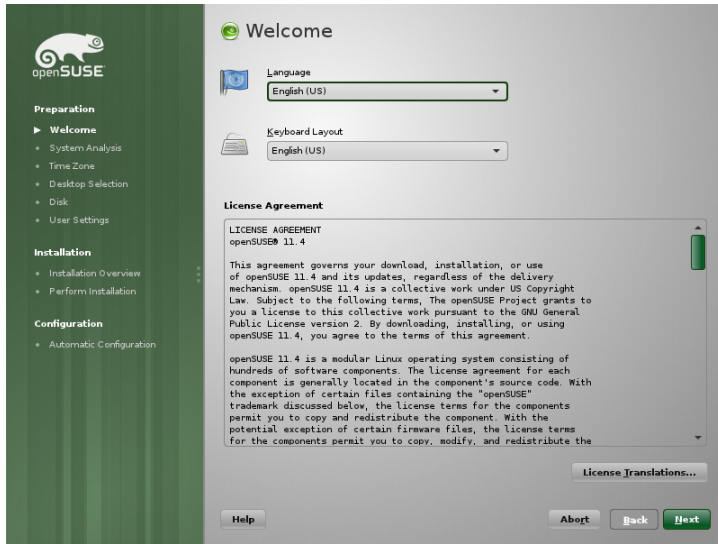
openSUSE

Preparation
Welcome
System Analysis
Time Zone
Desktop Selection
Disk
User Settings

Installation
Installation Overview
Perform Installation

Configuration
Automatic Configuration

Welcome

Language
English (US)

Keyboard Layout
English (US)

License Agreement

LICENSE AGREEMENT
openSUSE® 11.4

This agreement governs your download, installation, or use of openSUSE 11.4 and its updates, regardless of the delivery mechanism. openSUSE 11.4 is a collective work under US Copyright Law. Subject to the following terms, The openSUSE Project grants to you a license to this collective work pursuant to the GNU General Public License version 2. By downloading, installing, or using openSUSE 11.4, you agree to the terms of this agreement.

openSUSE 11.4 is a modular Linux operating system consisting of hundreds of software components. The license agreement for each component is generally located in the component's source code. With the exception of certain files containing the "openSUSE" trademark discussed below, the license terms for the components permit you to copy and redistribute the component. With the potential exception of certain firmware files, the license terms for the components permit you to copy, modify, and redistribute the

License Translations...

Help
Abort
Back
Next